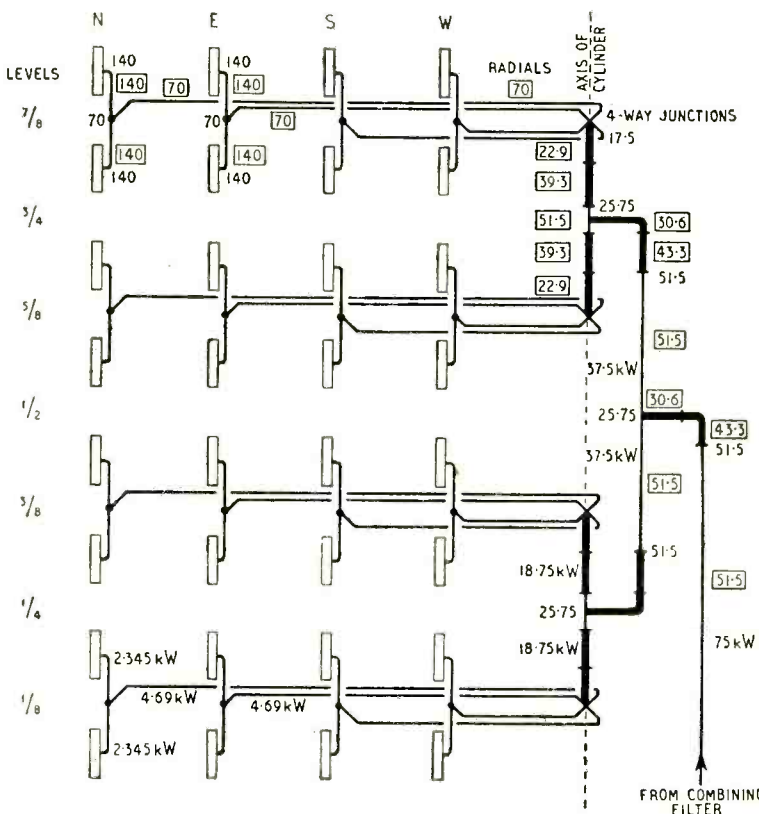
N E S W

LEVELS

RADIALS

AXIS OF CYLINDER

140
140
70
140
140
70
140
140
70
140
140
70
70
4-WAY JUNCTIONS
17·5
22·9
39·3
25·75
51·5
30·6
43·3
39·3
51·5
22·9

$^7/_8$

$^3/_4$

$^5/_8$

51·5
37·5kW
30·6
$^1/_2$
25·75
43·3
51·5
37·5kW
51·5

$^3/_8$

18·75kW
51·5
$^1/_4$
25·75
51·5
18·75kW
75kW

2·345kW
4·69kW
4·69kW
$^1/_8$
2·345kW

FROM COMBINING FILTER